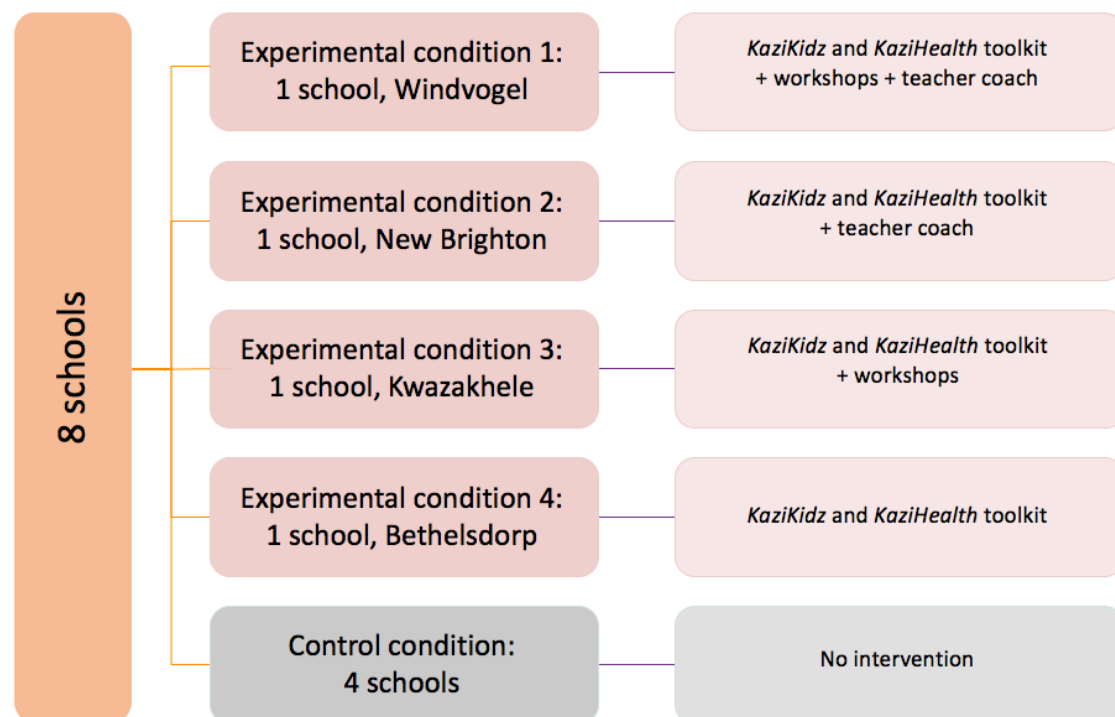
8 schools

Experimental condition 1: 1 school, Windvogel

KaziKidz and KaziHealth toolkit + workshops + teacher coach

Experimental condition 2: 1 school, New Brighton

KaziKidz and KaziHealth toolkit + teacher coach

Experimental condition 3: 1 school, Kwazakhele

KaziKidz and KaziHealth toolkit + workshops

Experimental condition 4: 1 school, Bethelsdorp

KaziKidz and KaziHealth toolkit

Control condition: 4 schools

No intervention